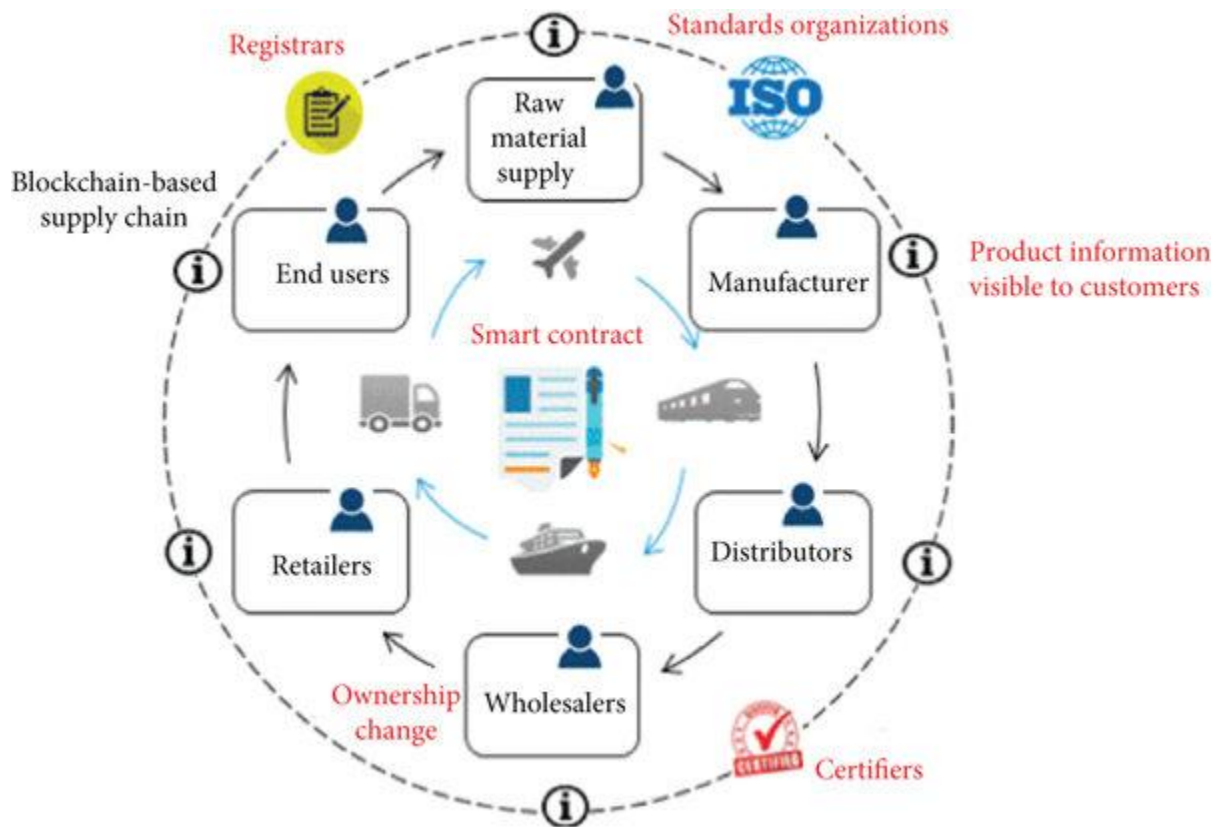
Registrars

Standards organizations

ISO

Blockchain-based supply chain

Raw material supply

End users

Manufacturer

Product information visible to customers

Smart contract

Retailers

Distributors

Ownership change

Wholesalers

CERTIFIED

Certifiers